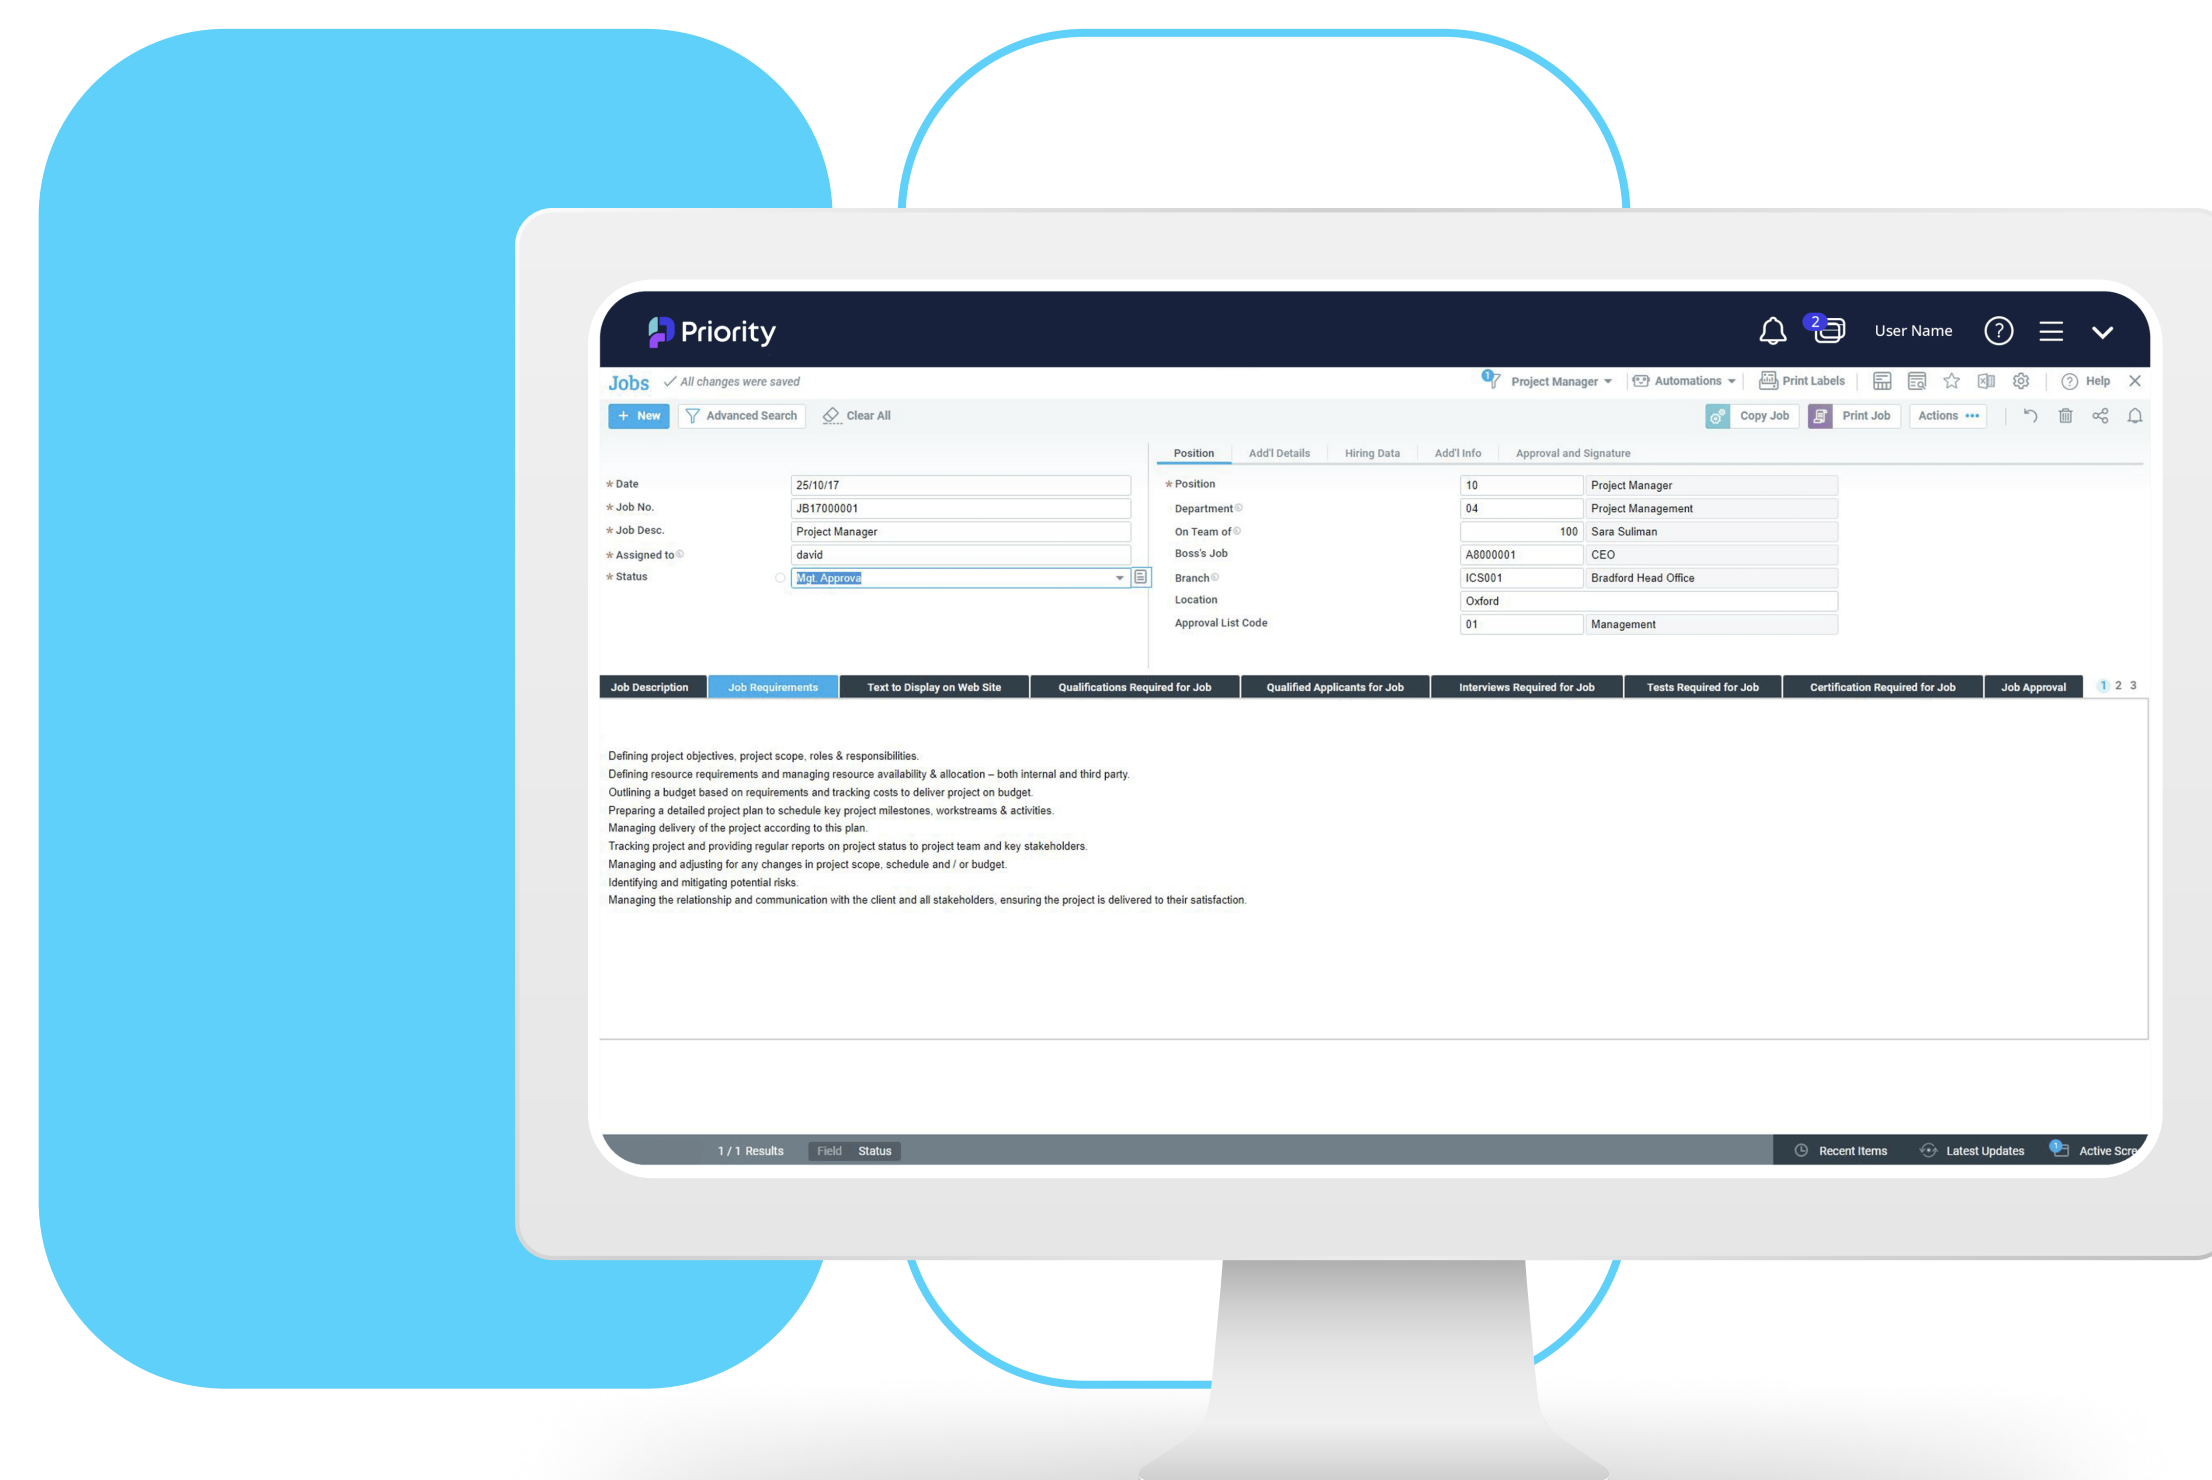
Priority

2

User Name

Jobs ✓ All changes were saved

1 Project Manager ▾ Automations ▾ Print Labels Help

+ New Advanced Search Clear All

Copy Job Print Job Actions •••

Position Add'l Details Hiring Data Add'l Info Approval and Signature

| | |
|---|---|
| * Date | 25/10/17 |
| * Job No. | JB17000001 |
| * Job Desc. | Project Manager |
| * Assigned to | david |
| * Status | Mgt. Approva |

| | | |
|---|---|---|
| * Position | 10 | Project Manager |
| Department | 04 | Project Management |
| On Team of | 100 | Sara Suliman |
| Boss's Job | A8000001 | CEO |
| Branch | ICS001 | Bradford Head Office |
| Location | Oxford | |
| Approval List Code | 01 | Management |

Job Description | Job Requirements | Text to Display on Web Site | Qualifications Required for Job | Qualified Applicants for Job | Interviews Required for Job | Tests Required for Job | Certification Required for Job | Job Approval | 1 2 3

Defining project objectives, project scope, roles & responsibilities.
Defining resource requirements and managing resource availability & allocation – both internal and third party.
Outlining a budget based on requirements and tracking costs to deliver project on budget.
Preparing a detailed project plan to schedule key project milestones, workstreams & activities.
Managing delivery of the project according to this plan.
Tracking project and providing regular reports on project status to project team and key stakeholders.
Managing and adjusting for any changes in project scope, schedule and / or budget.
Identifying and mitigating potential risks.
Managing the relationship and communication with the client and all stakeholders, ensuring the project is delivered to their satisfaction.

1 / 1 Results Field Status

Recent Items Latest Updates 1 Active Scre